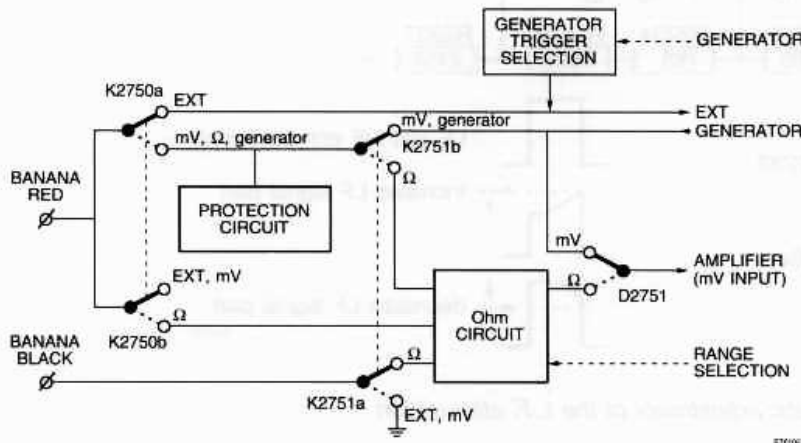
GENERATOR TRIGGER SELECTION

GENERATOR

K2750a

EXT

EXT

mV, $\Omega$, generator

mV, generator

GENERATOR

K2751b

BANANA RED

$\Omega$

PROTECTION CIRCUIT

mV

AMPLIFIER (mV INPUT)

$\Omega$

D2751

EXT, mV

Ohm CIRCUIT

$\Omega$

K2750b

BANANA BLACK

$\Omega$

RANGE SELECTION

K2751a

EXT, mV